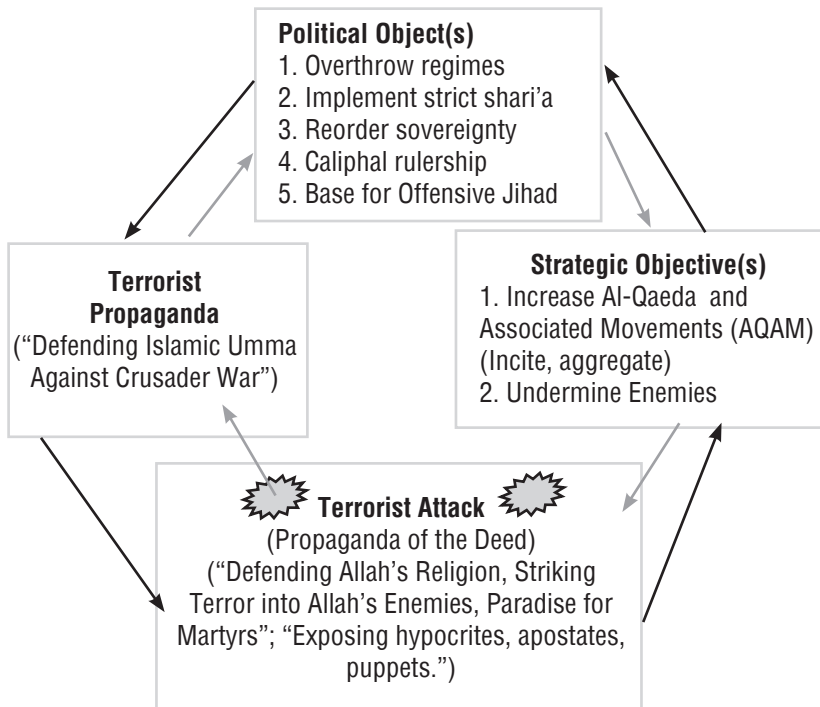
**Political Object(s)**
1. Overthrow regimes
2. Implement strict shari'a
3. Reorder sovereignty
4. Caliphal rulership
5. Base for Offensive Jihad

**Terrorist Propaganda**
("Defending Islamic Umma Against Crusader War")

**Strategic Objective(s)**
1. Increase Al-Qaeda and Associated Movements (AQAM) (Incite, aggregate)
2. Undermine Enemies

**Terrorist Attack**
(Propaganda of the Deed)
("Defending Allah's Religion, Striking Terror into Allah's Enemies, Paradise for Martyrs"; "Exposing hypocrites, apostates, puppets.")